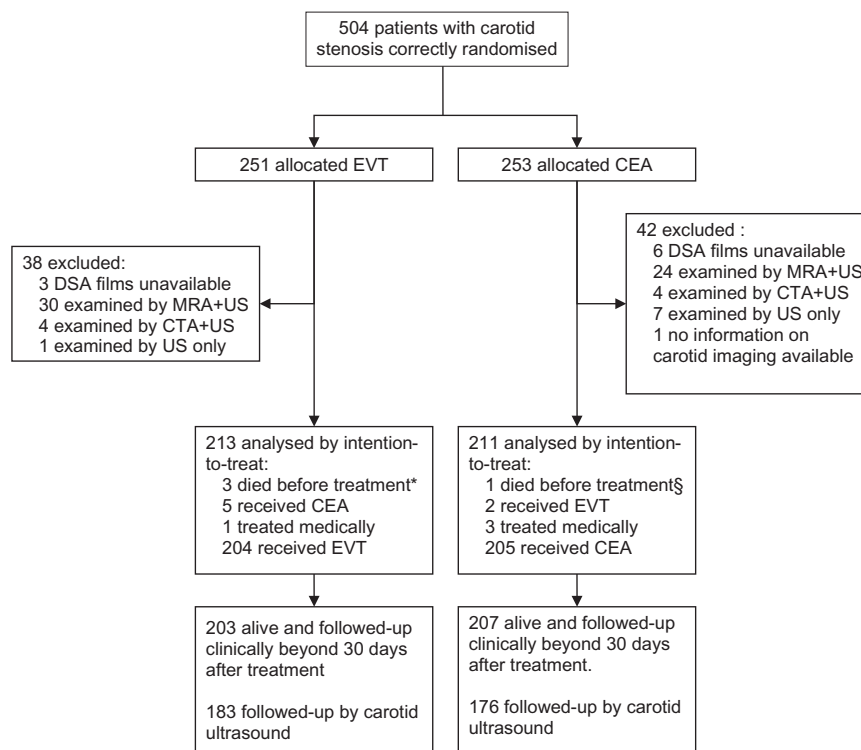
504 patients with carotid stenosis correctly randomised

251 allocated EVT

253 allocated CEA

38 excluded:
3 DSA films unavailable
30 examined by MRA+US
4 examined by CTA+US
1 examined by US only

42 excluded :
6 DSA films unavailable
24 examined by MRA+US
4 examined by CTA+US
7 examined by US only
1 no information on carotid imaging available

213 analysed by intention-to-treat:
3 died before treatment*
5 received CEA
1 treated medically
204 received EVT

211 analysed by intention-to-treat:
1 died before treatment§
2 received EVT
3 treated medically
205 received CEA

203 alive and followed-up clinically beyond 30 days after treatment

183 followed-up by carotid ultrasound

207 alive and followed-up clinically beyond 30 days after treatment.

176 followed-up by carotid ultrasound